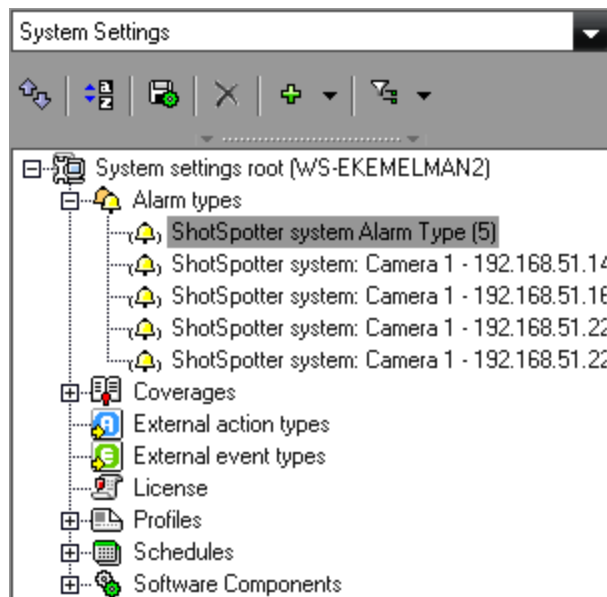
System Settings

System settings root (WS-EKEMELMAN2)
Alarm types
ShotSpotter system Alarm Type (5)
ShotSpotter system: Camera 1 - 192.168.51.14
ShotSpotter system: Camera 1 - 192.168.51.16
ShotSpotter system: Camera 1 - 192.168.51.22
ShotSpotter system: Camera 1 - 192.168.51.22
Coverages
External action types
External event types
License
Profiles
Schedules
Software Components